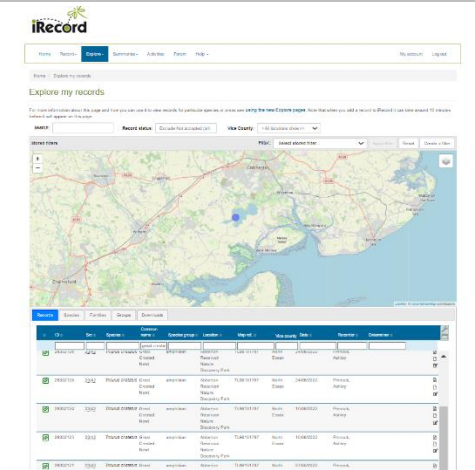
iRecord

Home | Record | Explore | Summarise | Activities | Forum | Help | My account | Logout

Home / Explore my records

Explore my records

For more information about this page and how you can use it to view records for particular species or areas see using the new Explore pages. Note that when you add a record to iRecord it can take around 15 minutes before it will appear on this page.

Search: | Record status: Exclude not accepted (...) | Vice County: <All locations shown>

Stored filters | Filter: Select stored filter | Apply filter | Reset | Create a filter

Chelmsford

Records | Species | Families | Groups | Downloads

| ID | Sex | Species | Common name | Species group | Location | Map ref | Vice county | Date | Recorder | Determiner |
|---|---|---|---|---|---|---|---|---|---|---|
| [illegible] | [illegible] | Triturus cristatus | Great Crested Newt | amphibian | Abberton Reservoir Nature Discovery Park | TL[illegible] | North Essex | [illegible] | Pinnock, Ashley | |
| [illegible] | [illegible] | Triturus cristatus | Great Crested Newt | amphibian | Abberton Reservoir Nature Discovery Park | TL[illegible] | North Essex | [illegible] | Pinnock, Ashley | |
| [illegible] | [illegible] | Triturus cristatus | Great Crested Newt | amphibian | Abberton Reservoir Nature Discovery Park | TL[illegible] | North Essex | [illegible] | Pinnock, Ashley | |
| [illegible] | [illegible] | Triturus cristatus | Great Crested Newt | amphibian | Abberton Reservoir Nature Discovery Park | TL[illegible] | North Essex | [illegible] | Pinnock, Ashley | |
| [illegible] | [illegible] | Triturus cristatus | Great Crested Newt | amphibian | Abberton Reservoir Nature Discovery Park | TL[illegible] | North Essex | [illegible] | Pinnock, Ashley | |